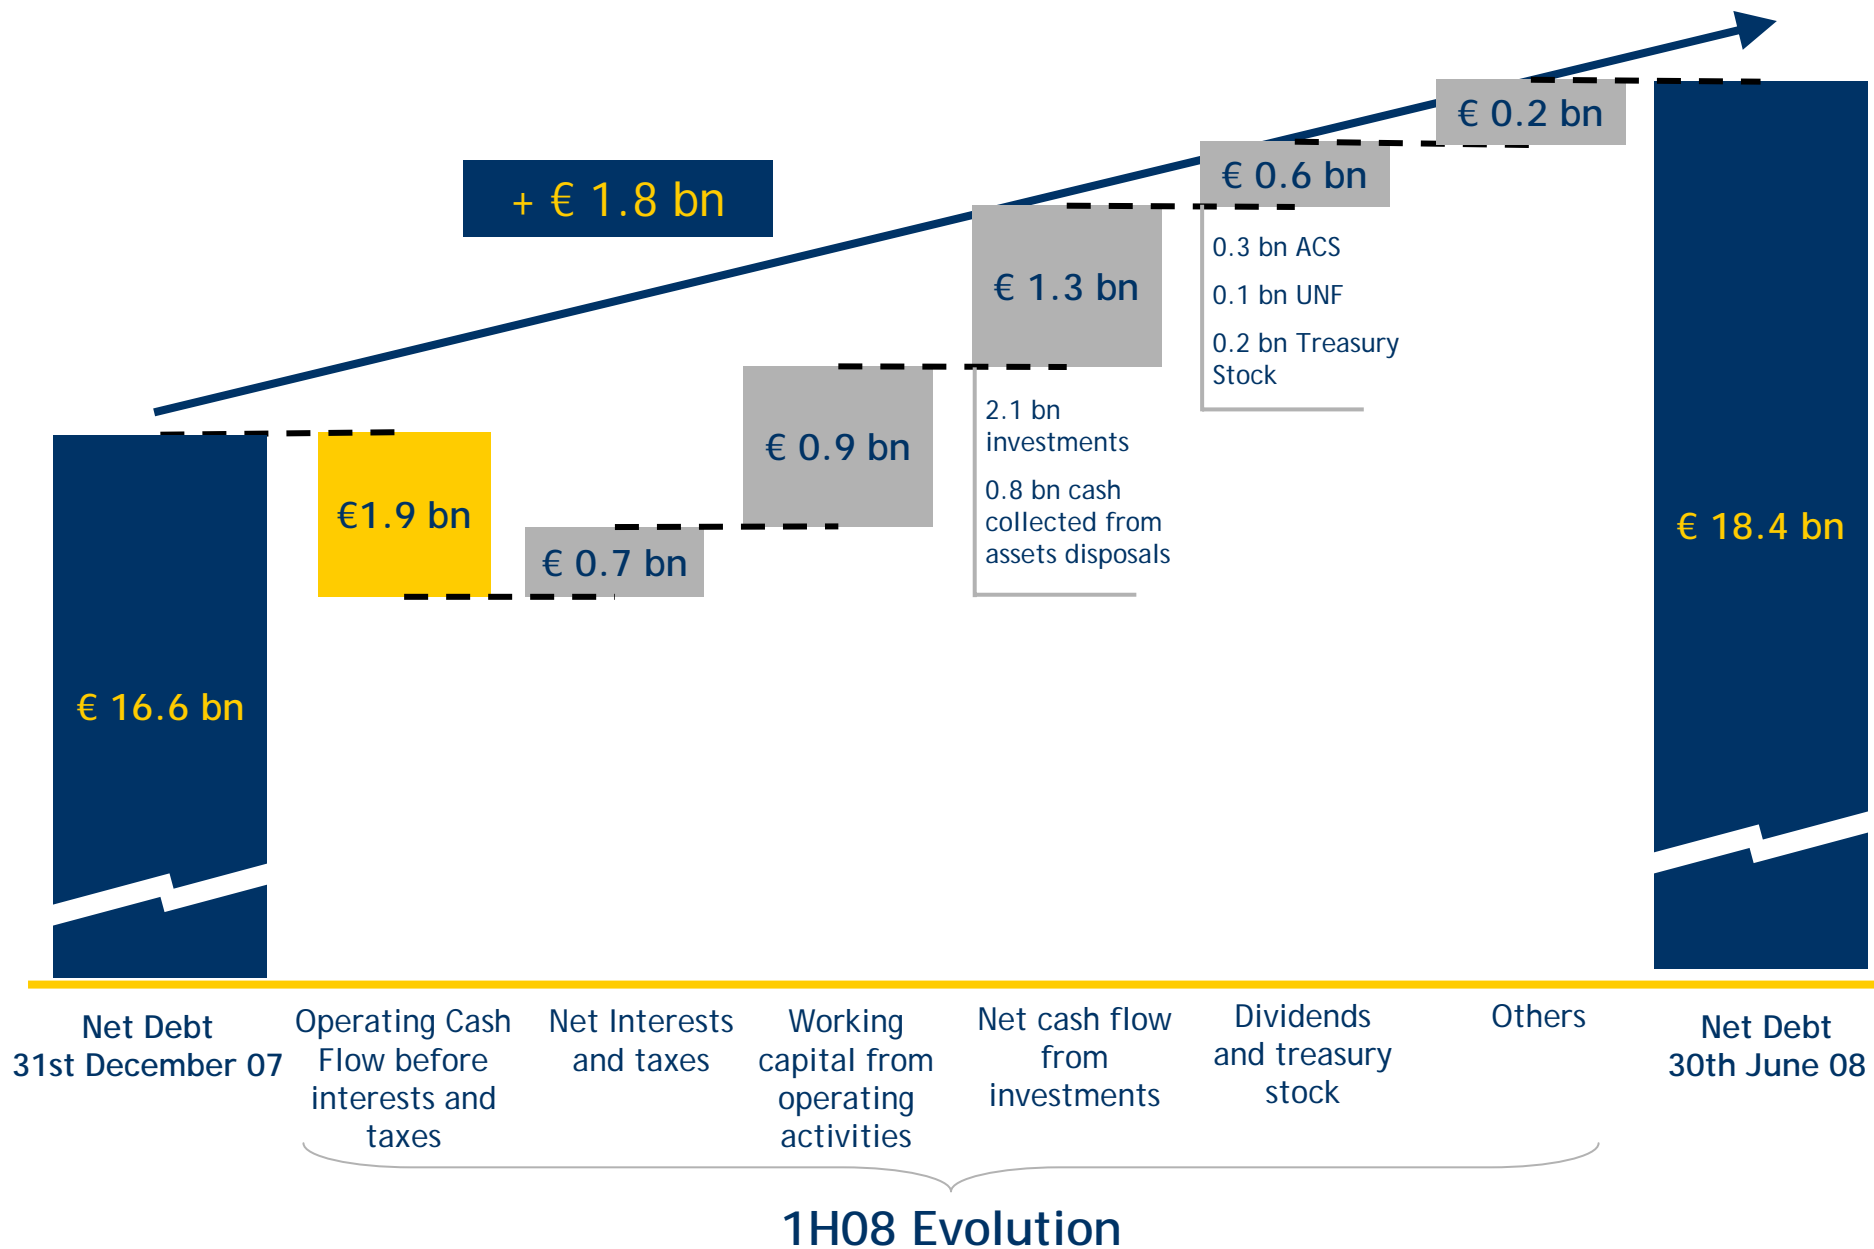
+ € 1.8 bn

€ 16.6 bn

€1.9 bn

€ 0.7 bn

€ 0.9 bn

€ 1.3 bn

2.1 bn investments

0.8 bn cash collected from assets disposals

€ 0.6 bn

0.3 bn ACS

0.1 bn UNF

0.2 bn Treasury Stock

€ 0.2 bn

€ 18.4 bn

Net Debt 31st December 07

Operating Cash Flow before interests and taxes

Net Interests and taxes

Working capital from operating activities

Net cash flow from investments

Dividends and treasury stock

Others

Net Debt 30th June 08

1H08 Evolution